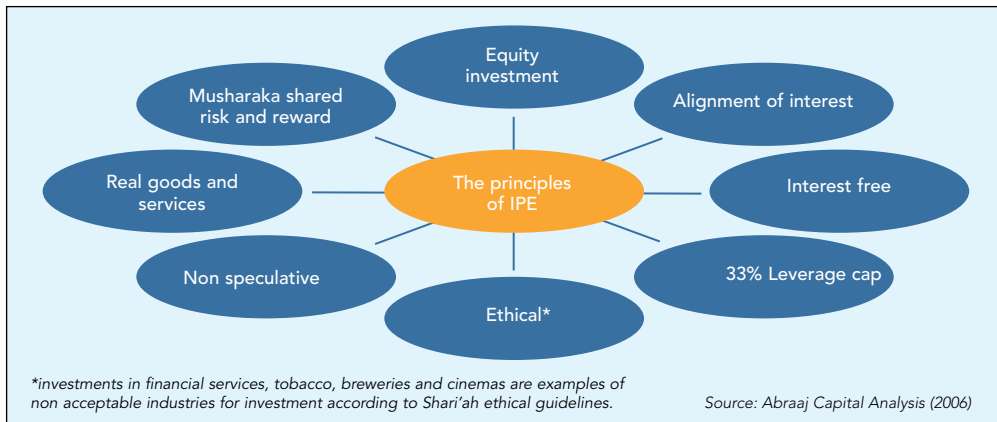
The principles of IPE

Equity investment

Alignment of interest

Interest free

33% Leverage cap

Ethical*

Non speculative

Real goods and services

Musharaka shared risk and reward

*investments in financial services, tobacco, breweries and cinemas are examples of non acceptable industries for investment according to Shari'ah ethical guidelines.

Source: Abraaj Capital Analysis (2006)